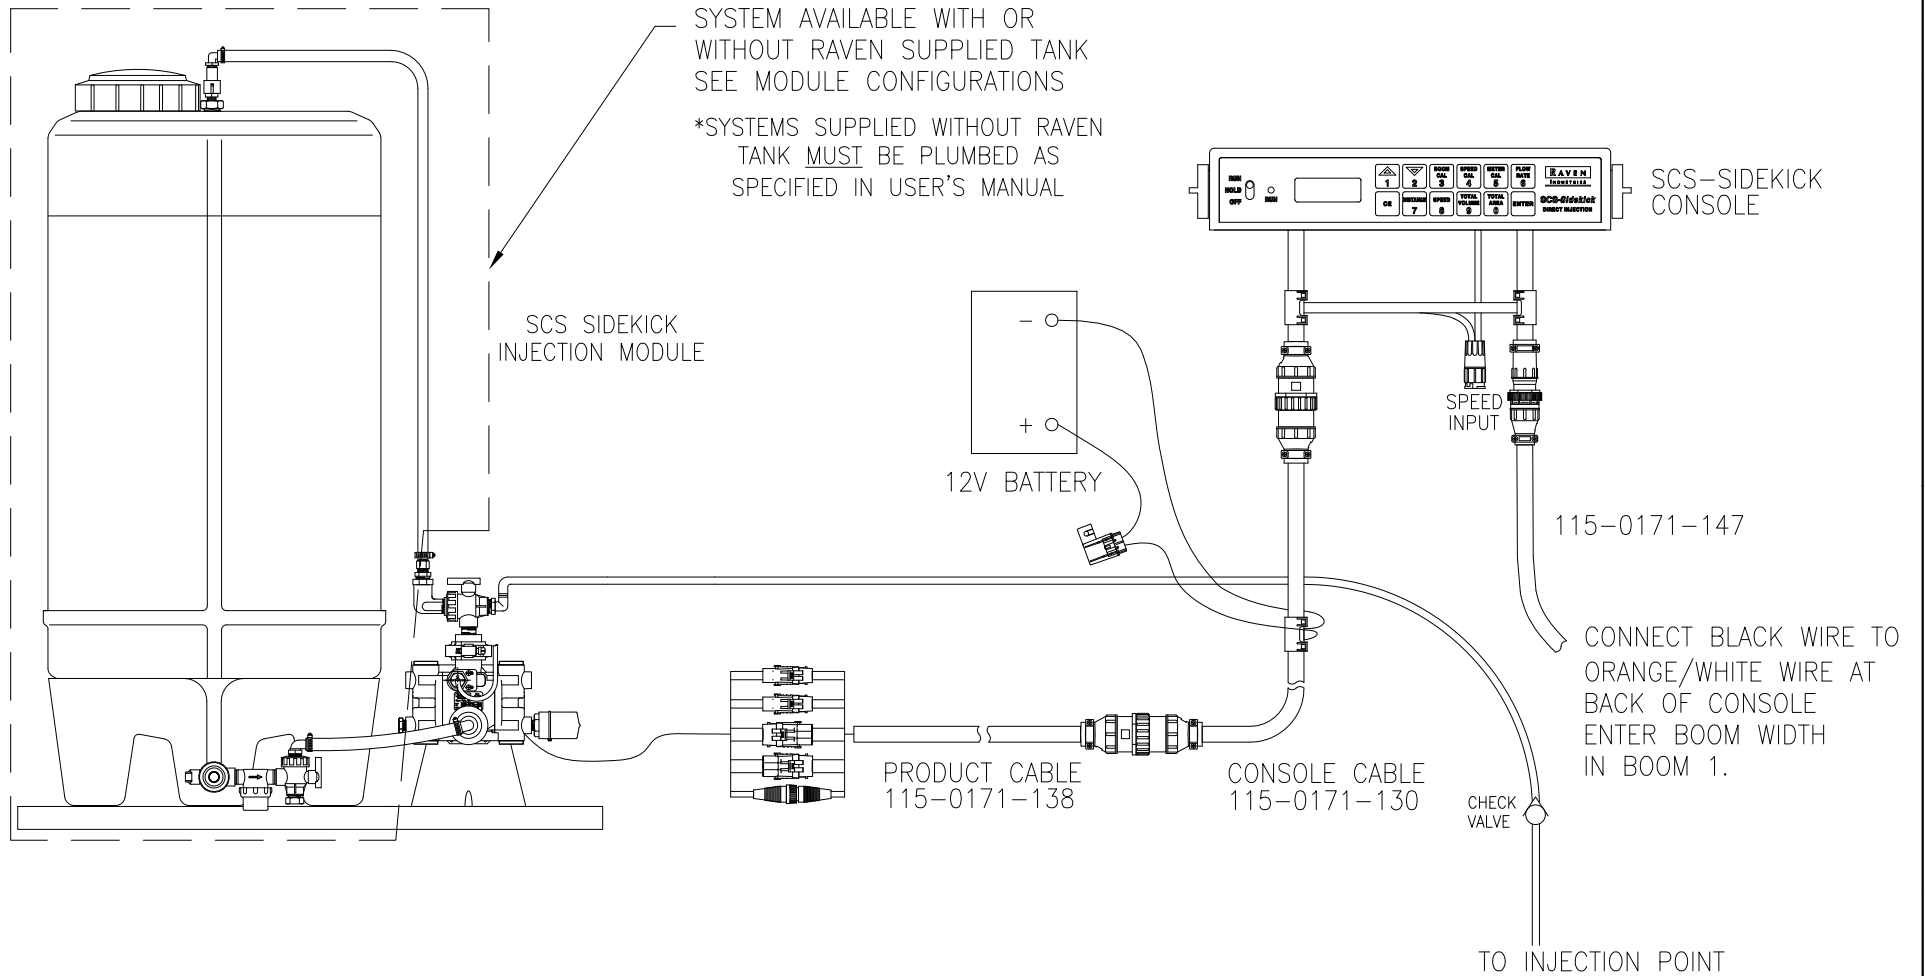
SYSTEM AVAILABLE WITH OR WITHOUT RAVEN SUPPLIED TANK SEE MODULE CONFIGURATIONS

*SYSTEMS SUPPLIED WITHOUT RAVEN TANK MUST BE PLUMBED AS SPECIFIED IN USER'S MANUAL

SCS SIDEKICK INJECTION MODULE

RUN
HOLD
OFF
RUN
1
2
BOOM CAL 3
SPEED CAL 4
METER CAL 5
FLOW RATE 6
CE
DISTANCE 7
SPEED 8
TOTAL VOLUME 9
TOTAL AREA 0
ENTER
RAVEN INDUSTRIES
SCS-Sidekick
DIRECT INJECTION

SCS–SIDEKICK CONSOLE

– ○
+ ○
12V BATTERY

SPEED INPUT

115–0171–147

CONNECT BLACK WIRE TO ORANGE/WHITE WIRE AT BACK OF CONSOLE ENTER BOOM WIDTH IN BOOM 1.

PRODUCT CABLE
115–0171–138

CONSOLE CABLE
115–0171–130

CHECK VALVE

TO INJECTION POINT